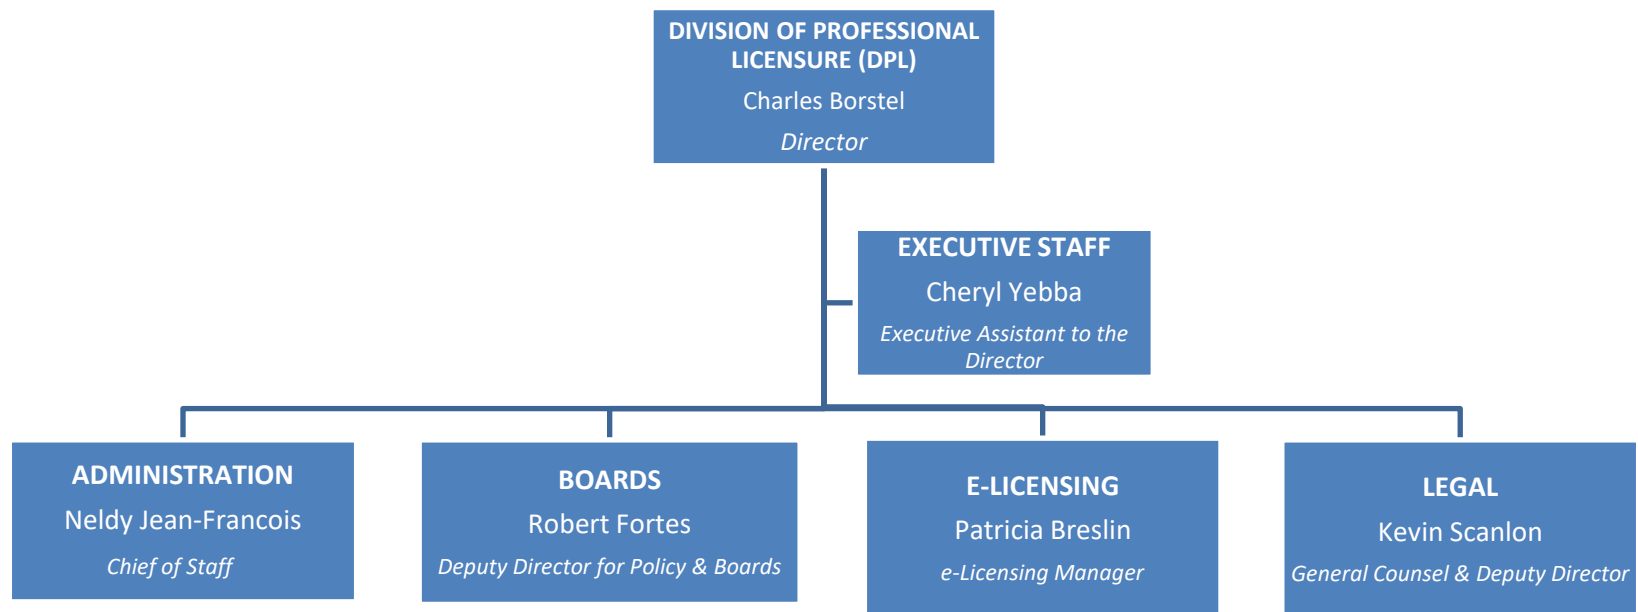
DIVISION OF PROFESSIONAL LICENSURE (DPL)
Charles Borstel
*Director*

EXECUTIVE STAFF
Cheryl Yebba
*Executive Assistant to the Director*

ADMINISTRATION
Neldy Jean-Francois
*Chief of Staff*

BOARDS
Robert Fortes
*Deputy Director for Policy & Boards*

E-LICENSING
Patricia Breslin
*e-Licensing Manager*

LEGAL
Kevin Scanlon
*General Counsel & Deputy Director*